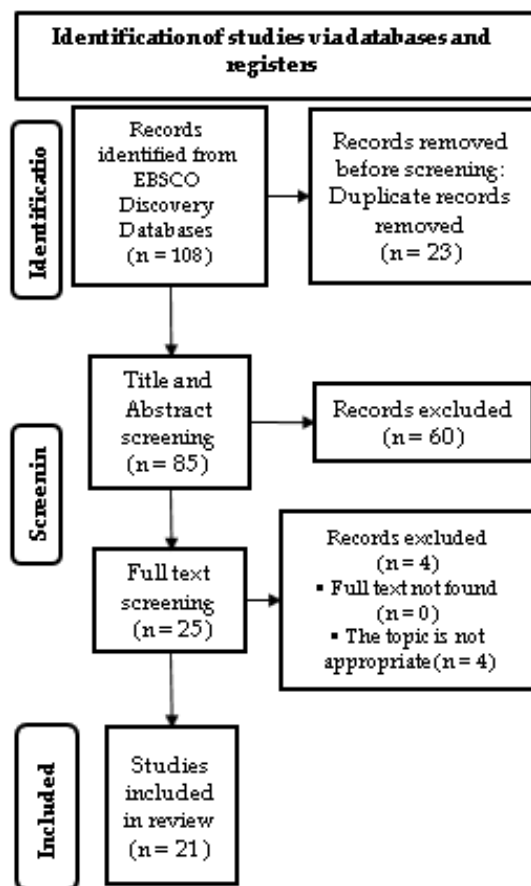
Identification of studies via databases and registers

Identificatio

Records identified from EBSCO Discovery Databases (n = 108)

Records removed before screening: Duplicate records removed (n = 23)

Screenin

Title and Abstract screening (n = 85)

Records excluded (n = 60)

Full text screening (n = 25)

Records excluded (n = 4)
▪ Full text not found (n = 0)
▪ The topic is not appropriate (n = 4)

Included

Studies included in review (n = 21)